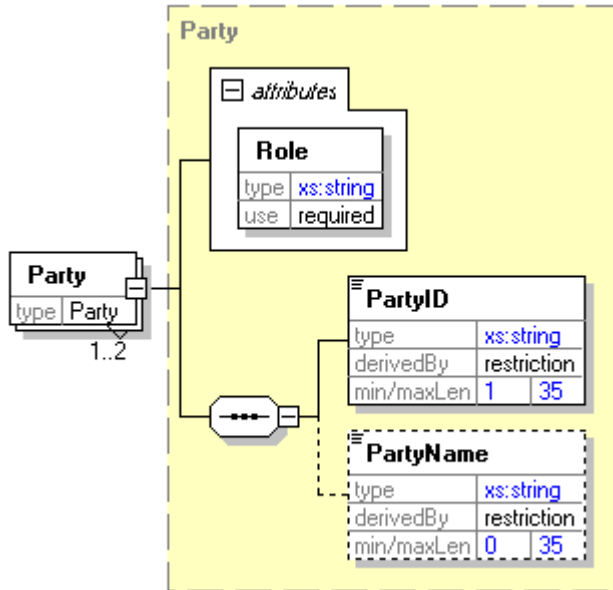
Party

attributes

Role

| type | xs:string |
|---|---|
| use | required |

Party

| type | Party |
|---|---|

1..2

PartyID

| type | xs:string | |
|---|---|---|
| derivedBy | restriction | |
| min/maxLen | 1 | 35 |

PartyName

| type | xs:string | |
|---|---|---|
| derivedBy | restriction | |
| min/maxLen | 0 | 35 |